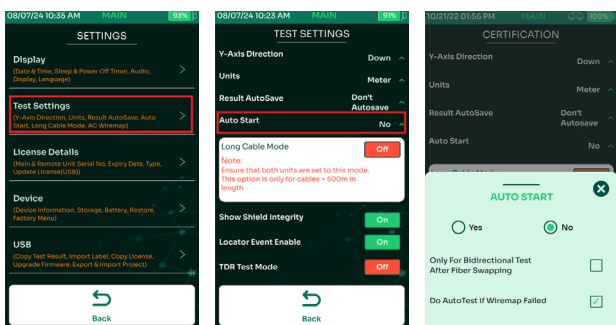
08/07/24 10:35 AM MAIN 93%

SETTINGS

Display
(Date & Time, Sleep & Power Off Timer, Audio, Display, Language)

Test Settings
(Y-Axis Direction, Units, Result AutoSave, Auto Start, Long Cable Mode, AC Wiremap)

License Details
(Main & Remote Unit Serial No, Expiry Date, Type, Update License(USB))

Device
(Device Information, Storage, Battery, Restore, Factory Menu)

USB
(Copy Test Result, Import Label, Copy License, Upgrade Firmware, Export & Import Project)

Back

08/07/24 10:36 AM MAIN 91%

TEST SETTINGS

Y-Axis Direction Down

Units Meter

Result AutoSave Don't Autosave

Auto Start No

Long Cable Mode Off
Note:
Ensure that both units are set to this mode. This option is only for cables > 500m in length

Show Shield Integrity On

Locator Event Enable On

TDR Test Mode Off

Back

10/21/22 01:56 PM MAIN 100%

CERTIFICATION

Y-Axis Direction Down

Units Meter

Result AutoSave Don't Autosave

Auto Start No

AUTO START

Yes No

Only For Bidirectional Test After Fiber Swapping

Do AutoTest If Wiremap Failed